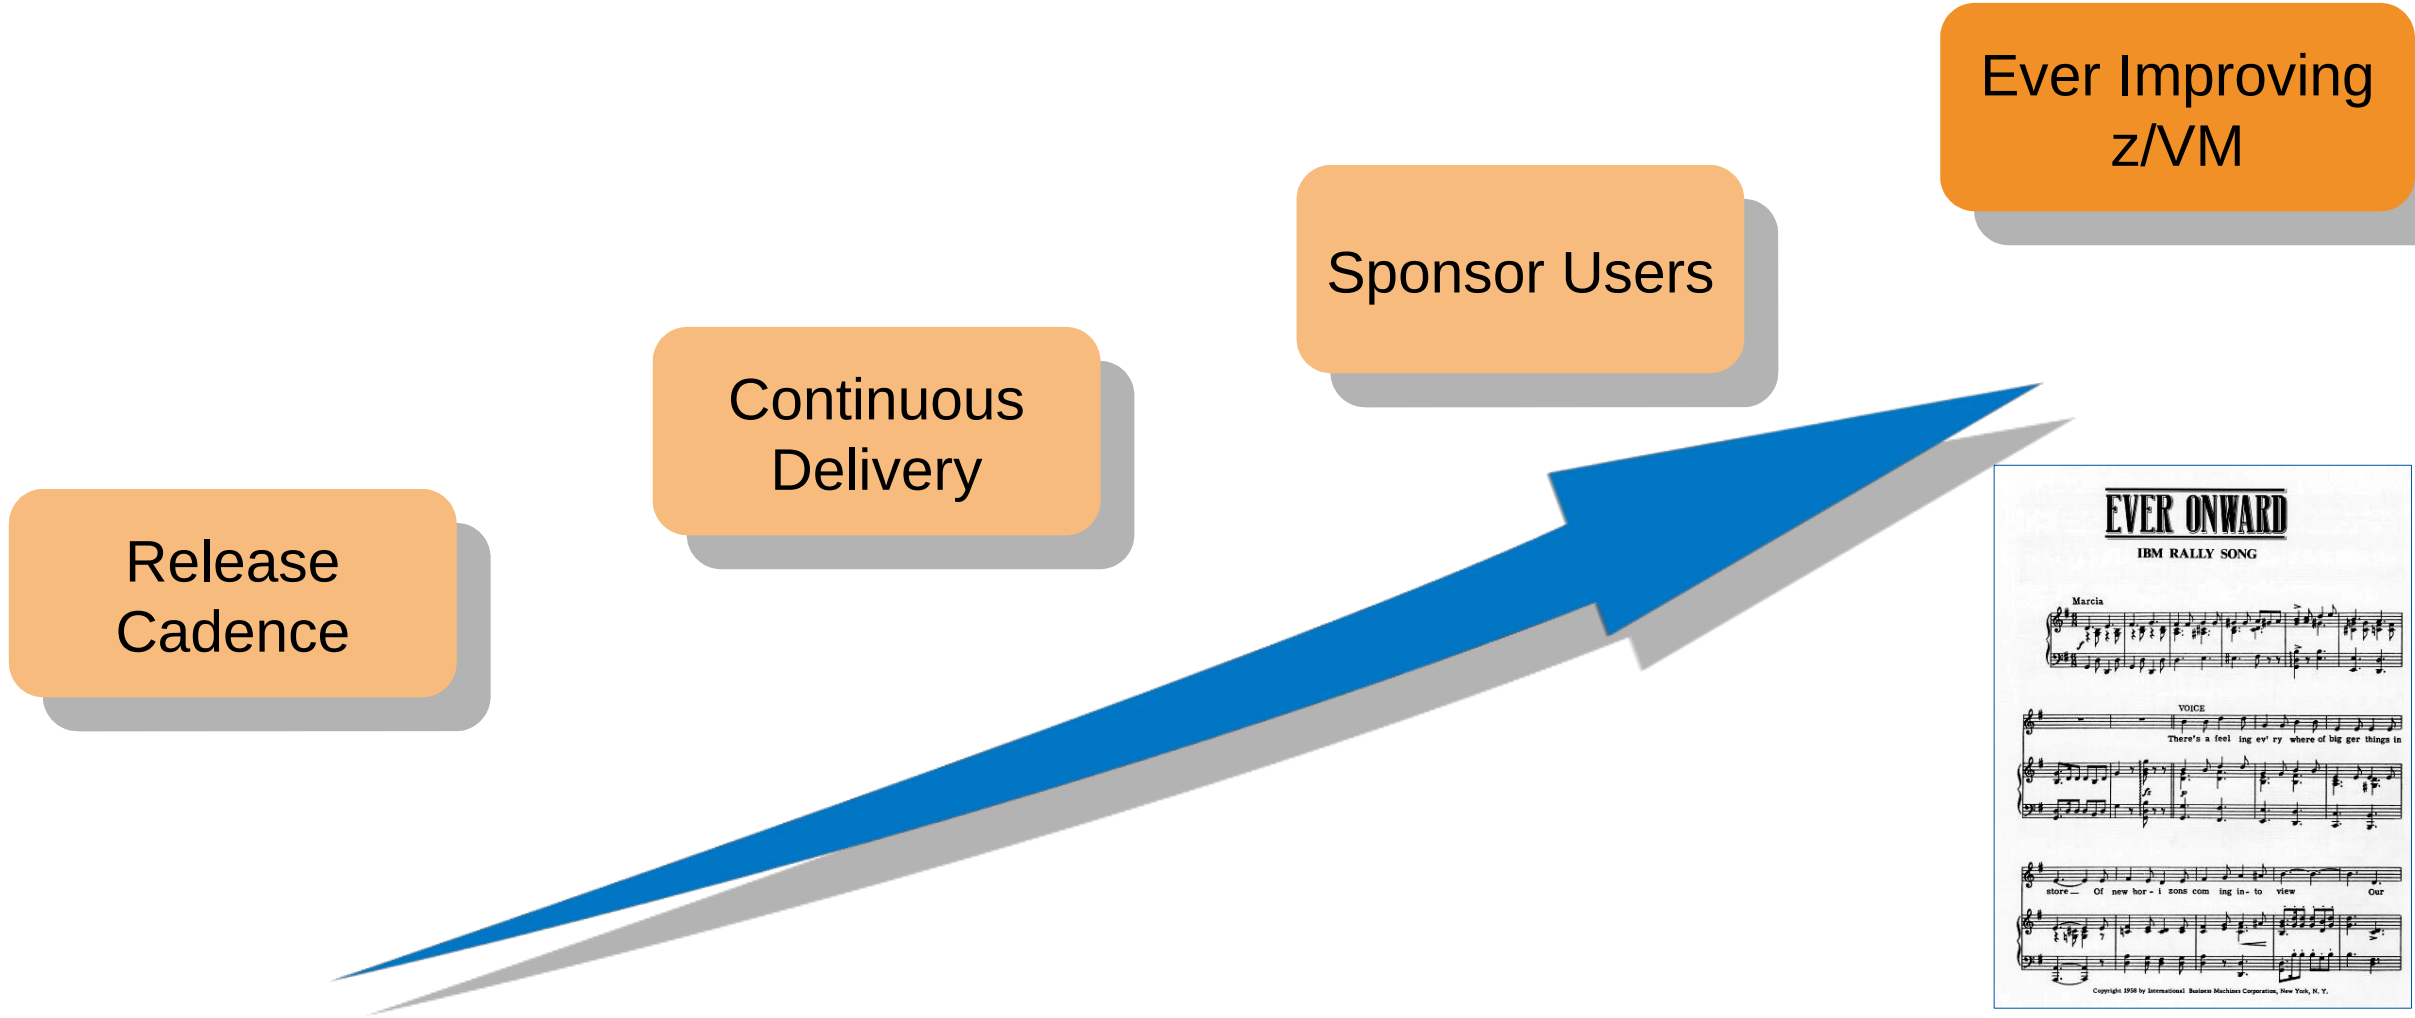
Ever Improving z/VM

Sponsor Users

Continuous Delivery

Release Cadence

EVER ONWARD

IBM RALLY SONG

Marcia

VOICE

There's a feel ing ev' ry where of big ger things in

store — Of new hor - i zons com ing in - to view Our

Copyright 1958 by International Business Machines Corporation, New York, N. Y.